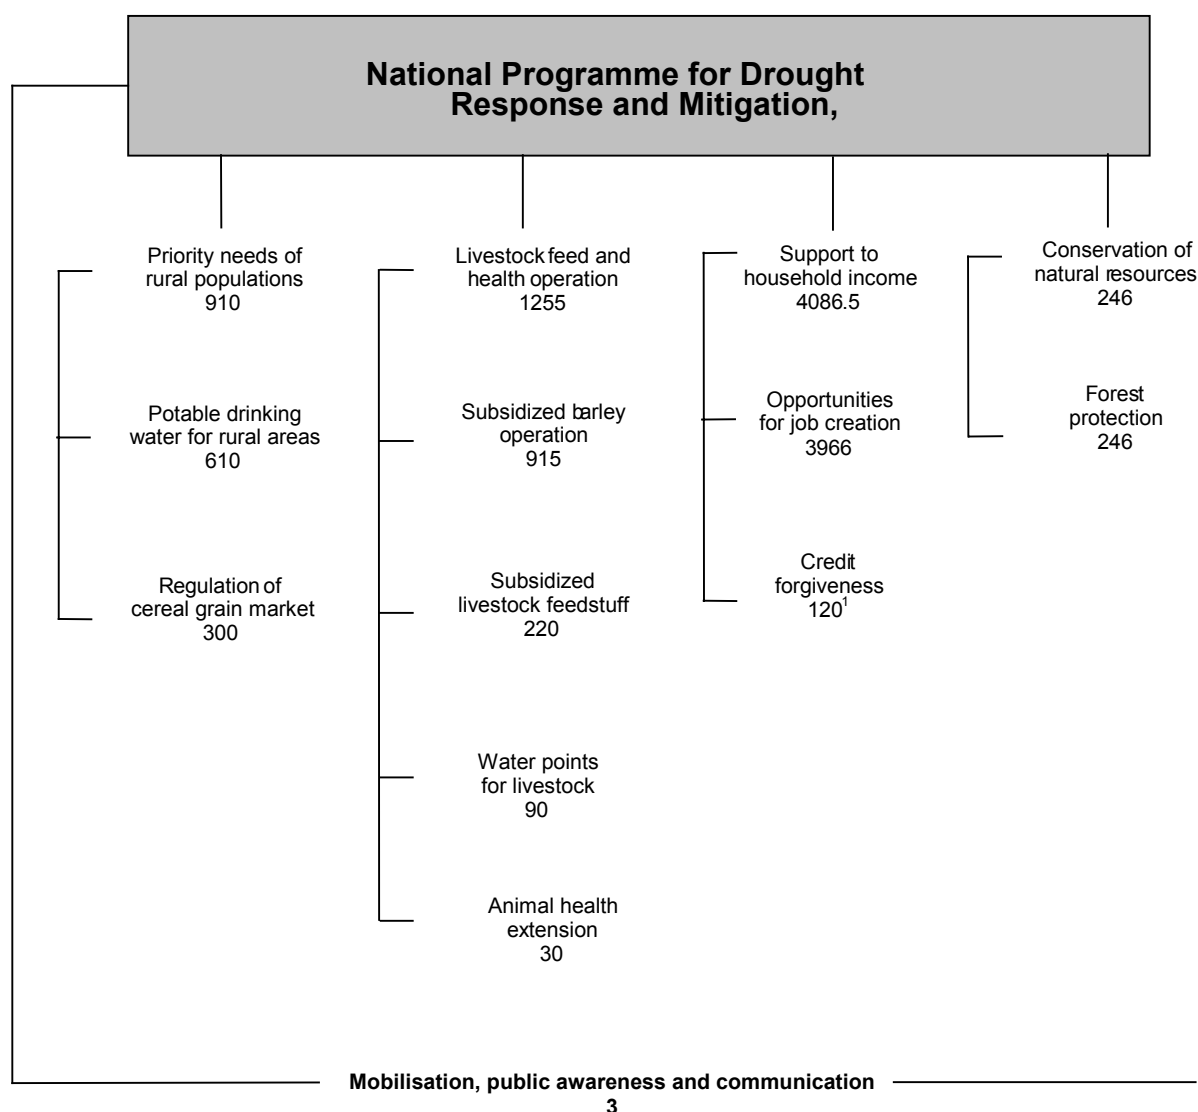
National Programme for Drought Response and Mitigation,

Priority needs of rural populations
910

Potable drinking water for rural areas
610

Regulation of cereal grain market
300

Livestock feed and health operation
1255

Subsidized barley operation
915

Subsidized livestock feedstuff
220

Water points for livestock
90

Animal health extension
30

Support to household income
4086.5

Opportunities for job creation
3966

Credit forgiveness
$120^1$

Conservation of natural resources
246

Forest protection
246

Mobilisation, public awareness and communication
3